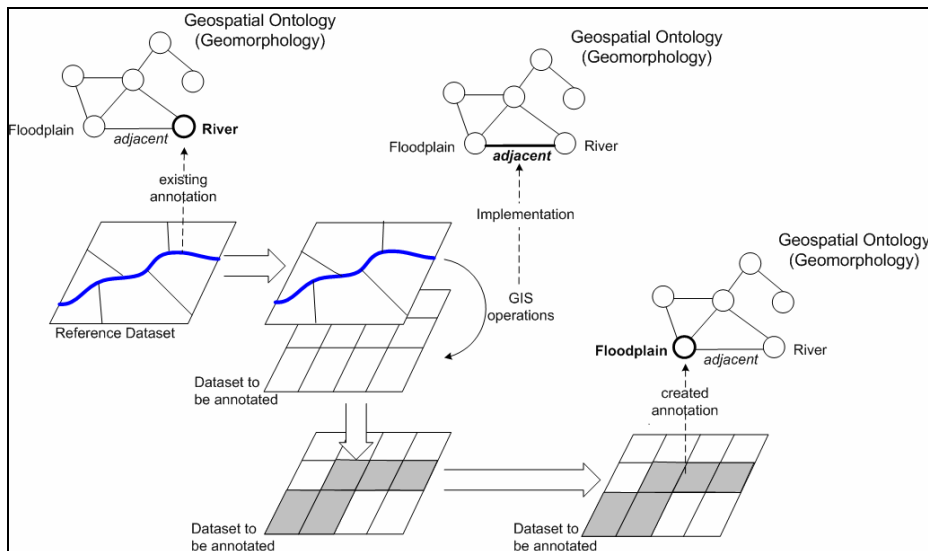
Geospatial Ontology (Geomorphology)

Floodplain

adjacent

River

existing annotation

Reference Dataset

Geospatial Ontology (Geomorphology)

Floodplain

adjacent

River

Implementation

GIS operations

Dataset to be annotated

Geospatial Ontology (Geomorphology)

Floodplain

adjacent

River

created annotation

Dataset to be annotated

Dataset to be annotated